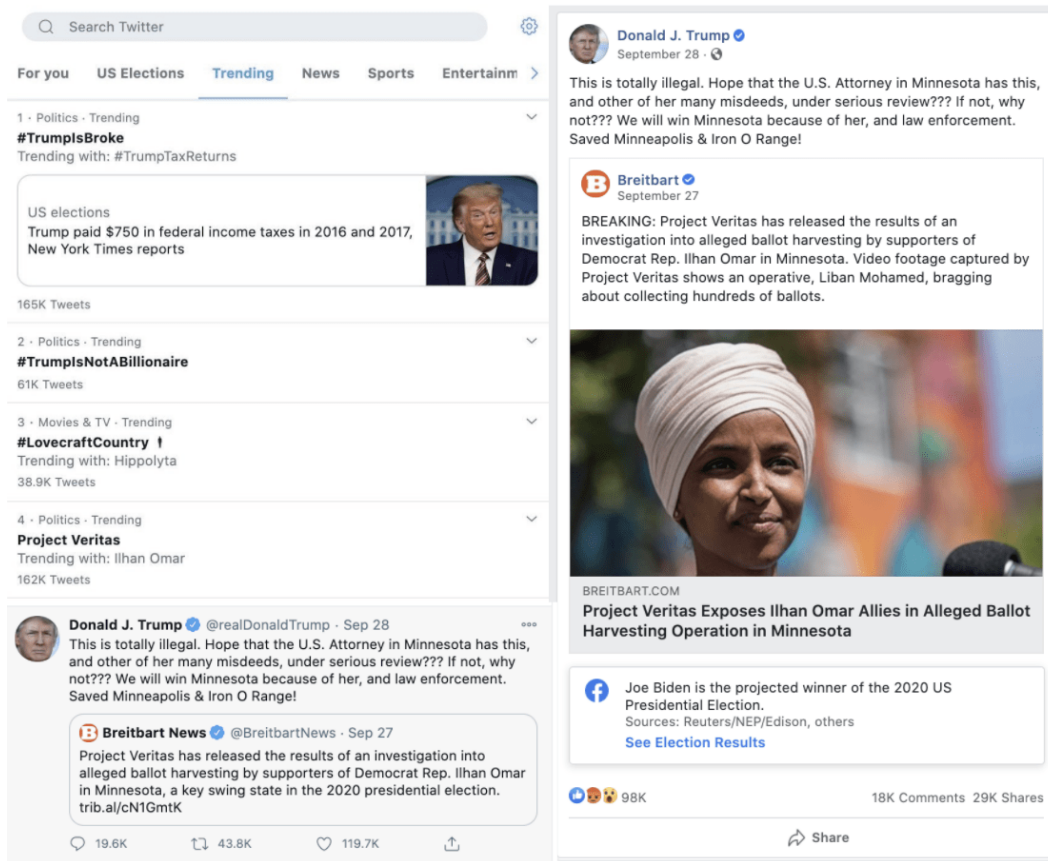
Search Twitter

For you US Elections Trending News Sports Entertainm

1 · Politics · Trending
#TrumpIsBroke
Trending with: #TrumpTaxReturns

US elections
Trump paid $750 in federal income taxes in 2016 and 2017, New York Times reports

165K Tweets

2 · Politics · Trending
#TrumpIsNotABillionaire
61K Tweets

3 · Movies & TV · Trending
#LovecraftCountry
Trending with: Hippolyta
38.9K Tweets

4 · Politics · Trending
Project Veritas
Trending with: Ilhan Omar
162K Tweets

Donald J. Trump @realDonaldTrump · Sep 28
This is totally illegal. Hope that the U.S. Attorney in Minnesota has this, and other of her many misdeeds, under serious review??? If not, why not??? We will win Minnesota because of her, and law enforcement. Saved Minneapolis & Iron O Range!

Breitbart News @BreitbartNews · Sep 27
Project Veritas has released the results of an investigation into alleged ballot harvesting by supporters of Democrat Rep. Ilhan Omar in Minnesota, a key swing state in the 2020 presidential election. trib.al/cN1GmtK

19.6K 43.8K 119.7K

Donald J. Trump
September 28 ·

This is totally illegal. Hope that the U.S. Attorney in Minnesota has this, and other of her many misdeeds, under serious review??? If not, why not??? We will win Minnesota because of her, and law enforcement. Saved Minneapolis & Iron O Range!

Breitbart
September 27

BREAKING: Project Veritas has released the results of an investigation into alleged ballot harvesting by supporters of Democrat Rep. Ilhan Omar in Minnesota. Video footage captured by Project Veritas shows an operative, Liban Mohamed, bragging about collecting hundreds of ballots.

BREITBART.COM
Project Veritas Exposes Ilhan Omar Allies in Alleged Ballot Harvesting Operation in Minnesota

Joe Biden is the projected winner of the 2020 US Presidential Election.
Sources: Reuters/NEP/Edison, others
See Election Results

98K 18K Comments 29K Shares

Share